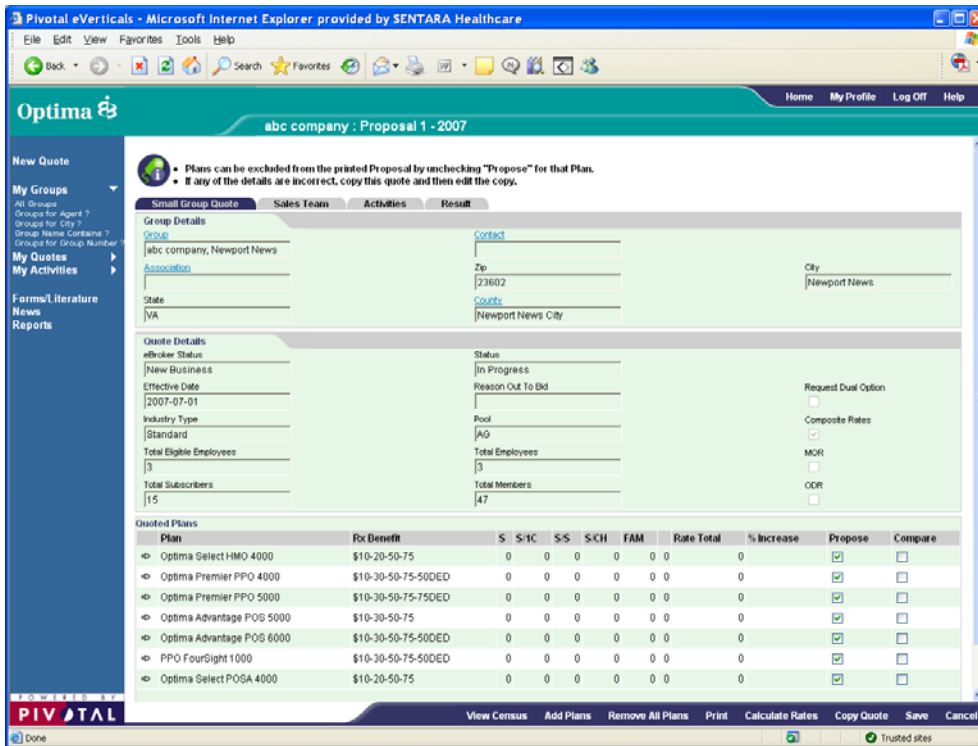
Pivotal eVerticals - Microsoft Internet Explorer provided by SENTARA Healthcare

File Edit View Favorites Tools Help

Back Search Favorites

Optima

Home My Profile Log Off Help

abc company : Proposal 1 - 2007

New Quote

My Groups
All Groups
Groups for Agent ?
Groups for City ?
Group Name Contains ?
Groups for Group Number ?
My Quotes
My Activities

Forms/Literature
News
Reports

• Plans can be excluded from the printed Proposal by unchecking "Propose" for that Plan.
• If any of the details are incorrect, copy this quote and then edit the copy.

Small Group Quote | Sales Team | Activities | Result

Group Details
Group
abc company, Newport News
Contact
Association
Zip
23602
City
Newport News
State
VA
County
Newport News City

Quote Details
eBroker Status
New Business
Status
In Progress
Effective Date
2007-07-01
Reason Out To Bid
Request Dual Option
Industry Type
Standard
Pool
AG
Composite Rates
Total Eligible Employees
3
Total Employees
3
MOR
Total Subscribers
15
Total Members
47
ODR

Quoted Plans

| Plan | Rx Benefit | S | S/1C | S/S | S/CH | FAM | Rate Total | % Increase | Propose | Compare |
|---|---|---|---|---|---|---|---|---|---|---|
| Optima Select HMO 4000 | $10-20-50-75 | 0 | 0 | 0 | 0 | 0 | 0 | 0 | | |
| Optima Premier PPO 4000 | $10-30-50-75-50DED | 0 | 0 | 0 | 0 | 0 | 0 | 0 | | |
| Optima Premier PPO 5000 | $10-30-50-75-75DED | 0 | 0 | 0 | 0 | 0 | 0 | 0 | | |
| Optima Advantage POS 5000 | $10-30-50-75 | 0 | 0 | 0 | 0 | 0 | 0 | 0 | | |
| Optima Advantage POS 6000 | $10-30-50-75-50DED | 0 | 0 | 0 | 0 | 0 | 0 | 0 | | |
| PPO FourSight 1000 | $10-30-50-75-50DED | 0 | 0 | 0 | 0 | 0 | 0 | 0 | | |
| Optima Select POSA 4000 | $10-20-50-75 | 0 | 0 | 0 | 0 | 0 | 0 | 0 | | |

POWERED BY
PIVOTAL

View Census Add Plans Remove All Plans Print Calculate Rates Copy Quote Save Cancel

Done
Trusted sites